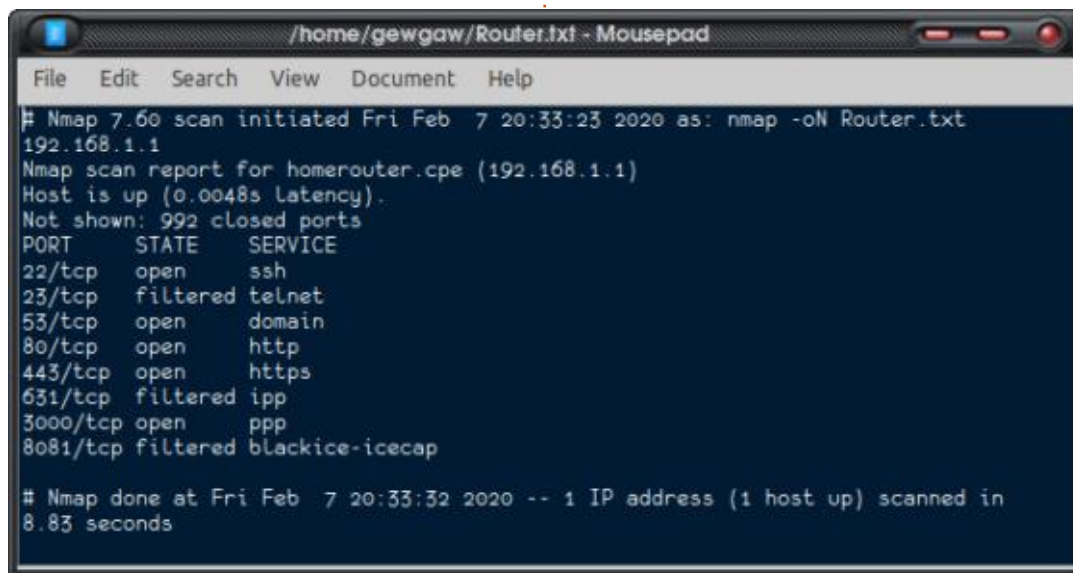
/home/gewgaw/Router.txt - Mousepad

File Edit Search View Document Help

# Nmap 7.60 scan initiated Fri Feb 7 20:33:23 2020 as: nmap -oN Router.txt 192.168.1.1
Nmap scan report for homerouter.cpe (192.168.1.1)
Host is up (0.0048s latency).
Not shown: 992 closed ports

| PORT | STATE | SERVICE |
|---|---|---|
| 22/tcp | open | ssh |
| 23/tcp | filtered | telnet |
| 53/tcp | open | domain |
| 80/tcp | open | http |
| 443/tcp | open | https |
| 631/tcp | filtered | ipp |
| 3000/tcp | open | ppp |
| 8081/tcp | filtered | blackice-icecap |

# Nmap done at Fri Feb 7 20:33:32 2020 -- 1 IP address (1 host up) scanned in 8.83 seconds